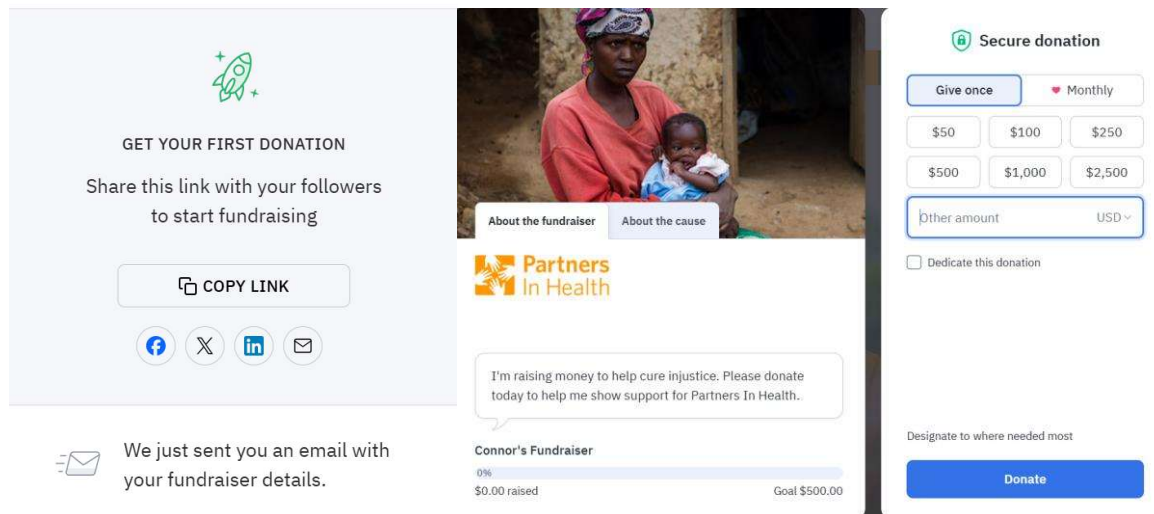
GET YOUR FIRST DONATION

Share this link with your followers to start fundraising

COPY LINK

We just sent you an email with your fundraiser details.

About the fundraiser | About the cause

Partners In Health

I'm raising money to help cure injustice. Please donate today to help me show support for Partners In Health.

Connor's Fundraiser

0%

$0.00 raised

Goal $500.00

Secure donation

Give once | Monthly

| $50 | $100 | $250 |
|---|---|---|
| $500 | $1,000 | $2,500 |

Other amount USD

Dedicate this donation

Designate to where needed most

Donate